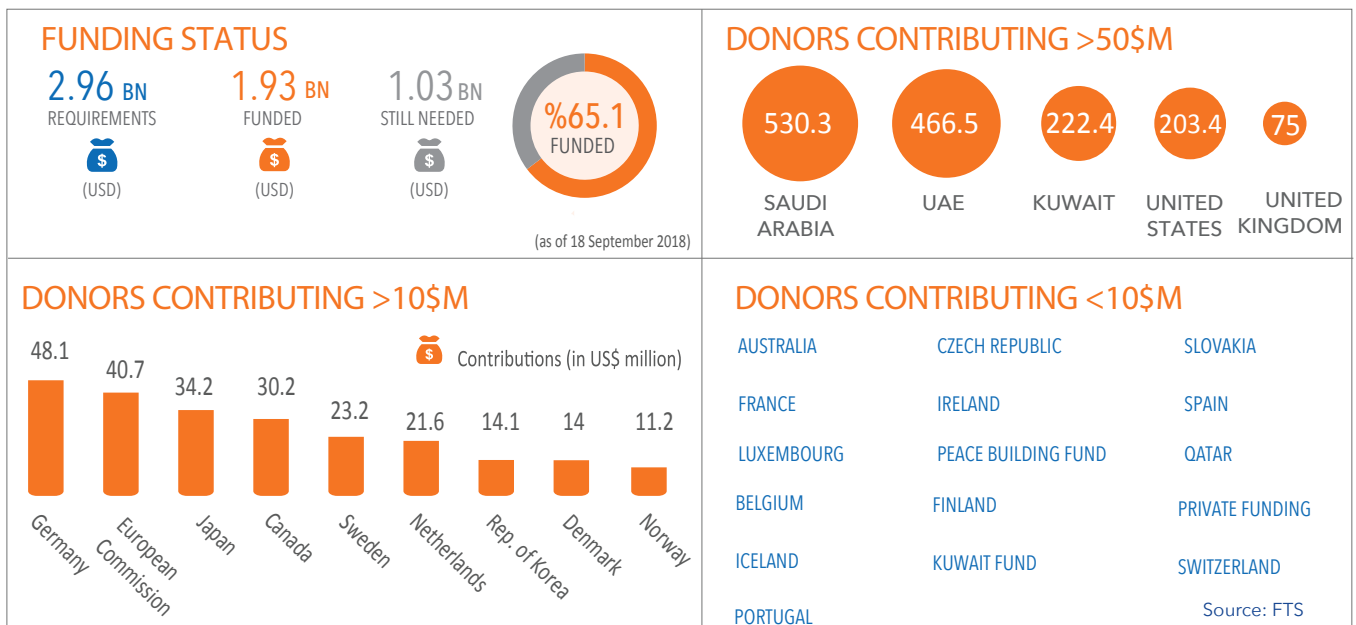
FUNDING STATUS

2.96 BN
REQUIREMENTS
$
(USD)

1.93 BN
FUNDED
$
(USD)

1.03 BN
STILL NEEDED
$
(USD)

%65.1
FUNDED

(as of 18 September 2018)

DONORS CONTRIBUTING >50$M

530.3
SAUDI ARABIA

466.5
UAE

222.4
KUWAIT

203.4
UNITED STATES

75
UNITED KINGDOM

DONORS CONTRIBUTING >10$M

$ Contributions (in US$ million)

48.1
Germany

40.7
European Commission

34.2
Japan

30.2
Canada

23.2
Sweden

21.6
Netherlands

14.1
Rep. of Korea

14
Denmark

11.2
Norway

DONORS CONTRIBUTING <10$M

AUSTRALIA
CZECH REPUBLIC
SLOVAKIA
FRANCE
IRELAND
SPAIN
LUXEMBOURG
PEACE BUILDING FUND
QATAR
BELGIUM
FINLAND
PRIVATE FUNDING
ICELAND
KUWAIT FUND
SWITZERLAND
PORTUGAL

Source: FTS